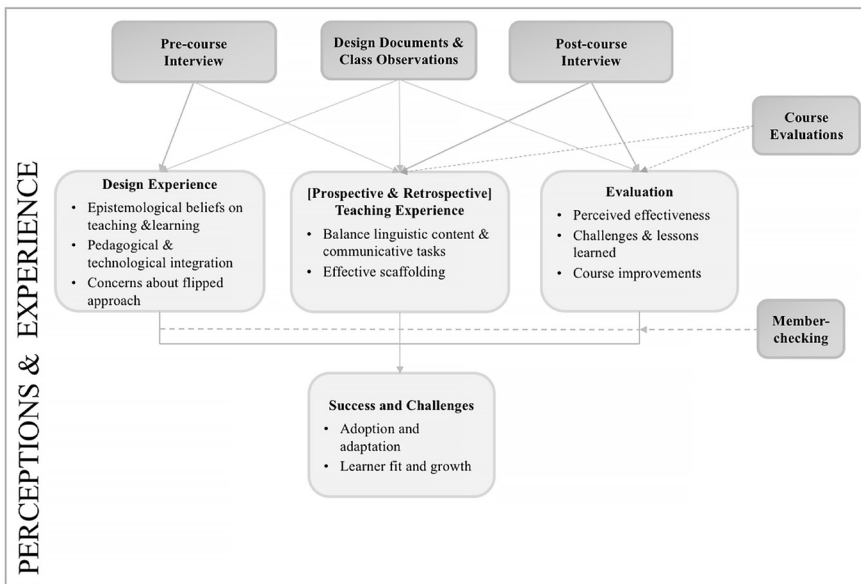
PERCEPTIONS & EXPERIENCE

Pre-course Interview

Design Documents & Class Observations

Post-course Interview

Course Evaluations

Design Experience
- Epistemological beliefs on teaching &learning
- Pedagogical & technological integration
- Concerns about flipped approach

[Prospective & Retrospective] Teaching Experience
- Balance linguistic content & communicative tasks
- Effective scaffolding

Evaluation
- Perceived effectiveness
- Challenges & lessons learned
- Course improvements

Member-checking

Success and Challenges
- Adoption and adaptation
- Learner fit and growth